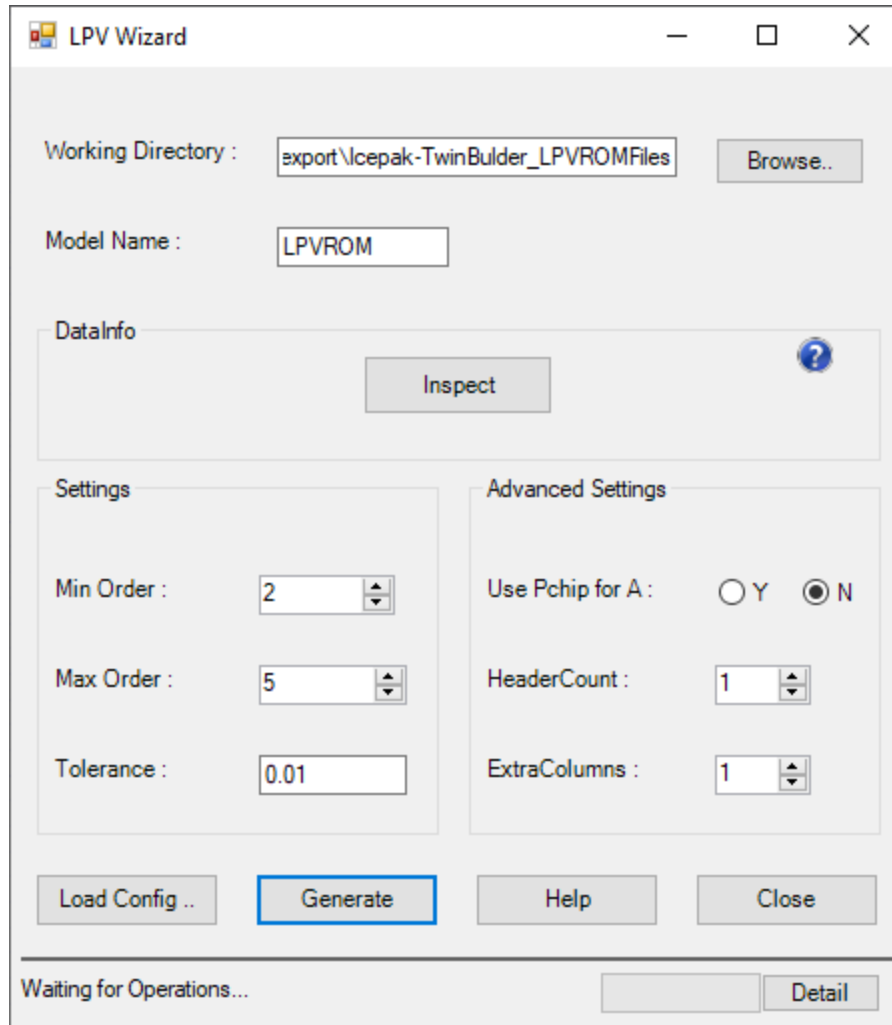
LPV Wizard

Working Directory : export\Icepak-TwinBulder_LPVROMFiles Browse..

Model Name : LPVROM

DataInfo

Inspect

Settings

Min Order : 2

Max Order : 5

Tolerance : 0.01

Advanced Settings

Use Pchip for A : Y N

HeaderCount : 1

ExtraColumns : 1

Load Config .. Generate Help Close

Waiting for Operations... Detail